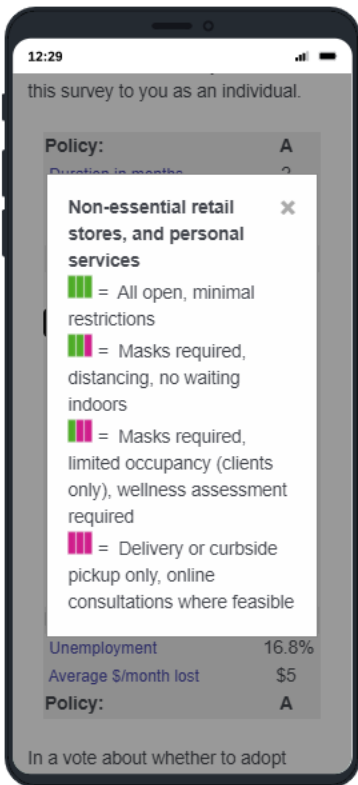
12:29

this survey to you as an individual.

Policy: A

Duration in months 2

Non-essential retail stores, and personal services

= All open, minimal restrictions

= Masks required, distancing, no waiting indoors

= Masks required, limited occupancy (clients only), wellness assessment required

= Delivery or curbside pickup only, online consultations where feasible

×

Unemployment 16.8%

Average $/month lost $5

Policy: A

In a vote about whether to adopt